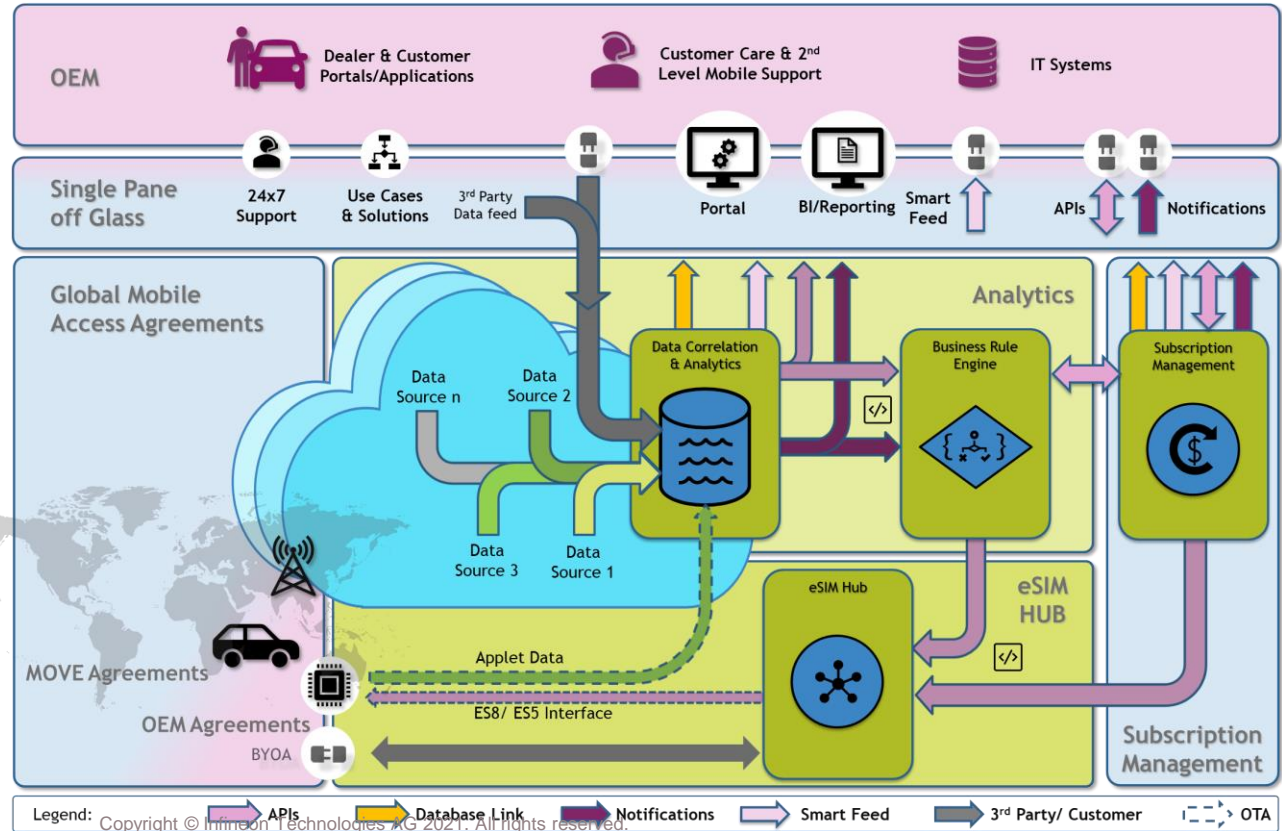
OEM

Dealer & Customer Portals/Applications

Customer Care & 2nd Level Mobile Support

IT Systems

Single Pane off Glass

24x7 Support

Use Cases & Solutions

3rd Party Data feed

Portal

BI/Reporting

Smart Feed

APIs

Notifications

Global Mobile Access Agreements

Analytics

Data Source n

Data Source 2

Data Source 3

Data Source 1

Data Correlation & Analytics

Business Rule Engine

Subscription Management

eSIM HUB

eSIM Hub

MOVE Agreements

Applet Data

ES8/ ES5 Interface

OEM Agreements

BYOA

Subscription Management

Legend: APIs Database Link Notifications Smart Feed 3rd Party/ Customer OTA

Copyright © Infineon Technologies AG 2021. All rights reserved.